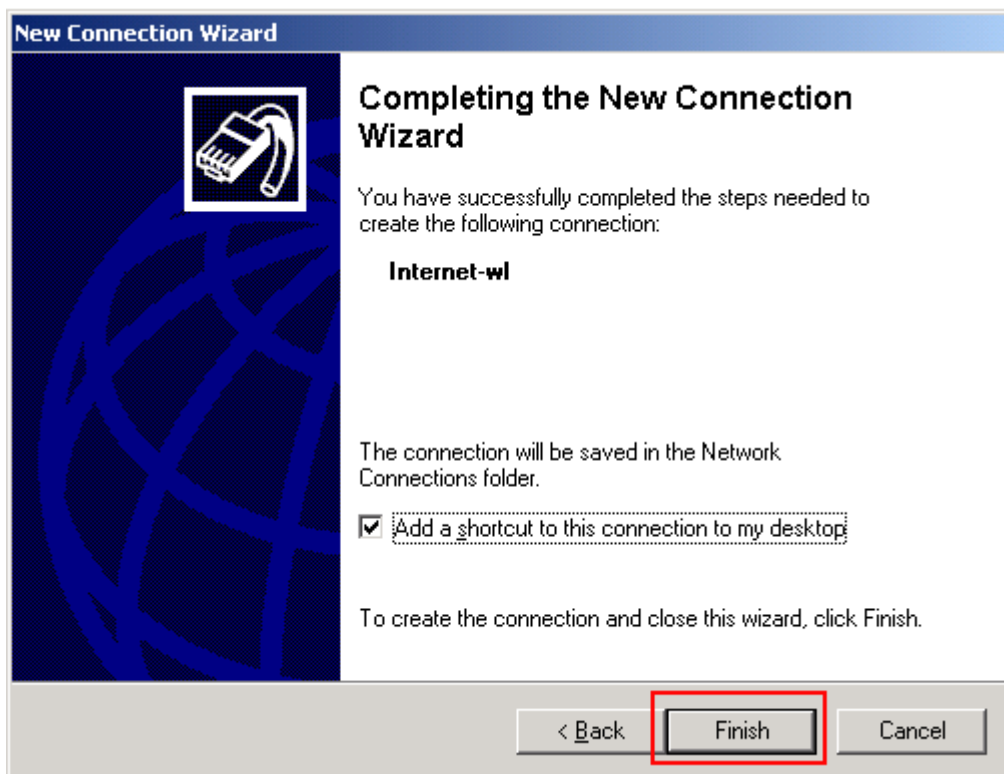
New Connection Wizard

Completing the New Connection Wizard

You have successfully completed the steps needed to create the following connection:

Internet-wl

The connection will be saved in the Network Connections folder.

☑ Add a shortcut to this connection to my desktop

To create the connection and close this wizard, click Finish.

< Back

Finish

Cancel